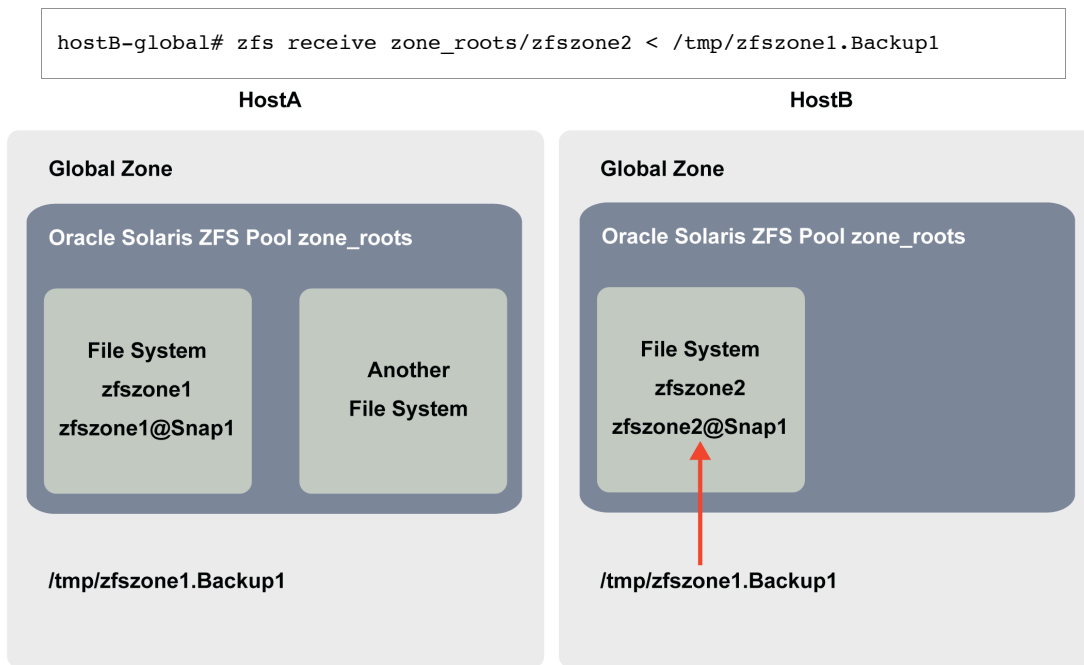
hostB-global# zfs receive zone_roots/zfszone2 < /tmp/zfszone1.Backup1

HostA

Global Zone

Oracle Solaris ZFS Pool zone_roots

File System
zfszone1
zfszone1@Snap1

Another
File System

/tmp/zfszone1.Backup1

HostB

Global Zone

Oracle Solaris ZFS Pool zone_roots

File System
zfszone2
zfszone2@Snap1

/tmp/zfszone1.Backup1